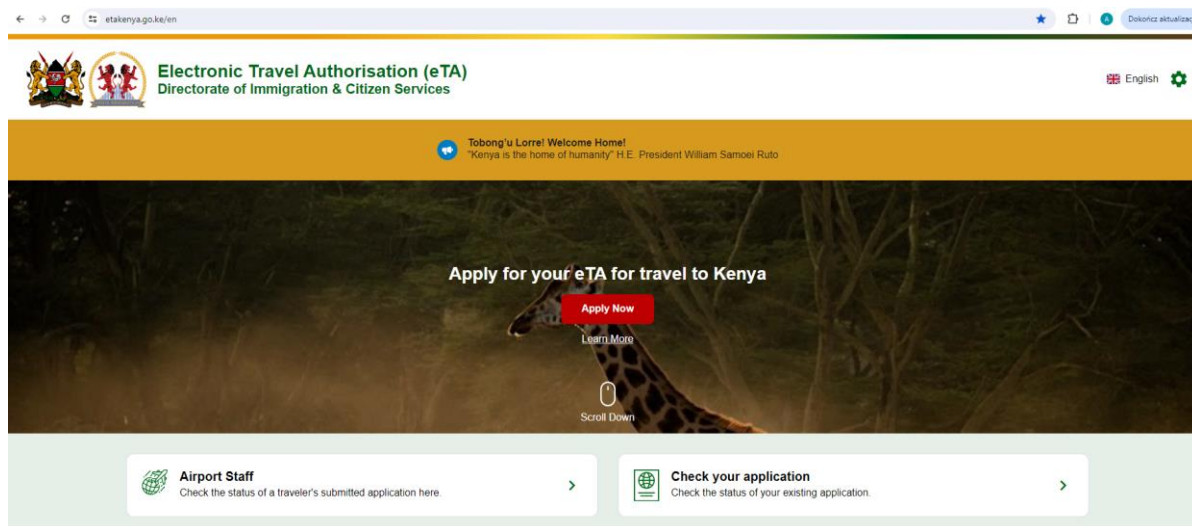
etakenya.go.ke/en

Dokończ aktualizac

Electronic Travel Authorisation (eTA)
Directorate of Immigration & Citizen Services

English

Tobong'u Lorre! Welcome Home!
"Kenya is the home of humanity" H.E. President William Samoei Ruto

Apply for your eTA for travel to Kenya

Apply Now

Learn More

Scroll Down

Airport Staff
Check the status of a traveler's submitted application here.

Check your application
Check the status of your existing application.